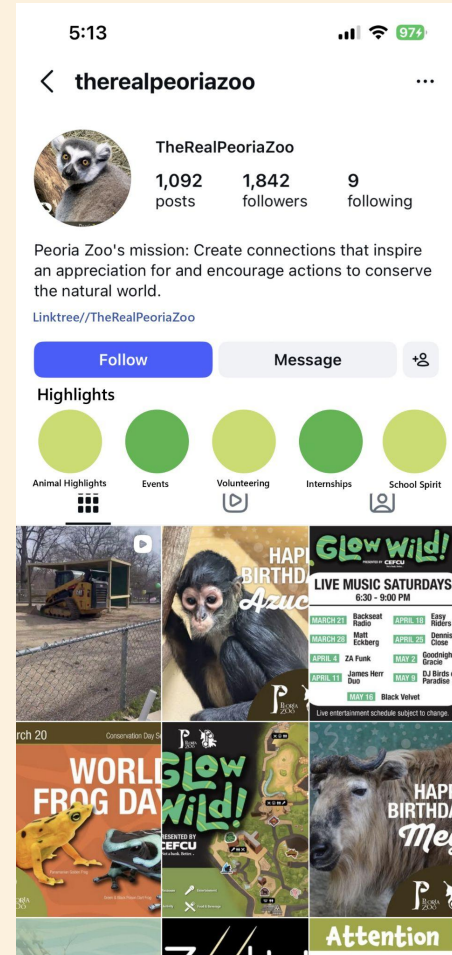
5:13

97

thereealpeoriazoo

TheRealPeoriaZoo

1,092 posts

1,842 followers

9 following

Peoria Zoo's mission: Create connections that inspire an appreciation for and encourage actions to conserve the natural world.

Linktree//TheRealPeoriaZoo

Follow

Message

Highlights

Animal Highlights

Events

Volunteering

Internships

School Spirit

HAP BIRTHDA Azuc

PEORIA ZOO

GLOW WILD!

LIVE MUSIC SATURDAYS

6:30 - 9:00 PM

| | | | |
|---|---|---|---|
| MARCH 21 | Backseat Radio | APRIL 18 | Easy Riders |
| MARCH 28 | Matt Eckberg | APRIL 25 | Dennis Close |
| APRIL 4 | ZA Funk | MAY 2 | Goodnigh Gracie |
| APRIL 11 | James Herr Duo | MAY 9 | DJ Birds Paradise |
| | MAY 16 | Black Velvet | |

Live entertainment schedule subject to change.

rch 20

Conservation Day Se

WORLD FROG DA

GLOW WILD!

RESENTED BY CEFCU

HAP BIRTHDA Meg

PEORIA ZOO

Attention